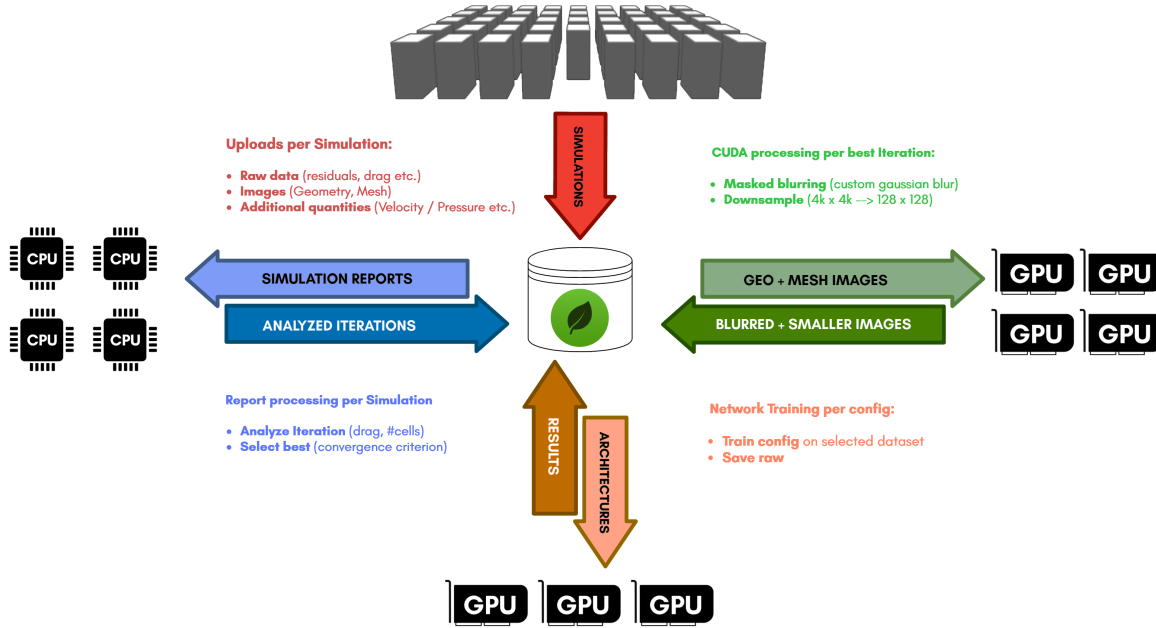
SIMULATIONS

Uploads per Simulation:

- Raw data (residuals, drag etc.)
- Images (Geometry, Mesh)
- Additional quantities (Velocity / Pressure etc.)

CUDA processing per best Iteration:

- Masked blurring (custom gaussian blur)
- Downsample (4k x 4k —> 128 x 128)

CPU CPU
CPU CPU

SIMULATION REPORTS

ANALYZED ITERATIONS

GEO + MESH IMAGES

BLURRED + SMALLER IMAGES

GPU GPU
GPU GPU

Report processing per Simulation

- Analyze Iteration (drag, #cells)
- Select best (convergence criterion)

RESULTS

ARCHITECTURES

Network Training per config:

- Train config on selected dataset
- Save raw

GPU GPU GPU